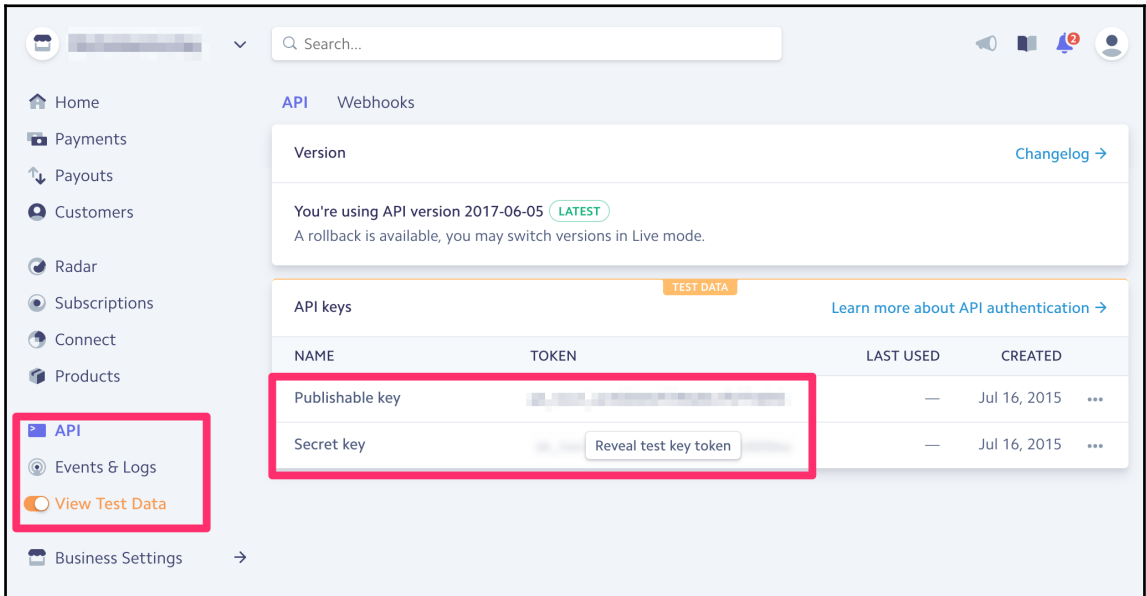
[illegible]

Search...

2

Home
Payments
Payouts
Customers

Radar
Subscriptions
Connect
Products

API
Events & Logs
View Test Data

Business Settings →

API Webhooks

Version

Changelog →

You're using API version 2017-06-05 LATEST
A rollback is available, you may switch versions in Live mode.

TEST DATA

API keys

Learn more about API authentication →

| NAME | TOKEN | LAST USED | CREATED | |
|---|---|---|---|---|
| Publishable key | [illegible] | — | Jul 16, 2015 | ••• |
| Secret key | Reveal test key token | — | Jul 16, 2015 | ••• |